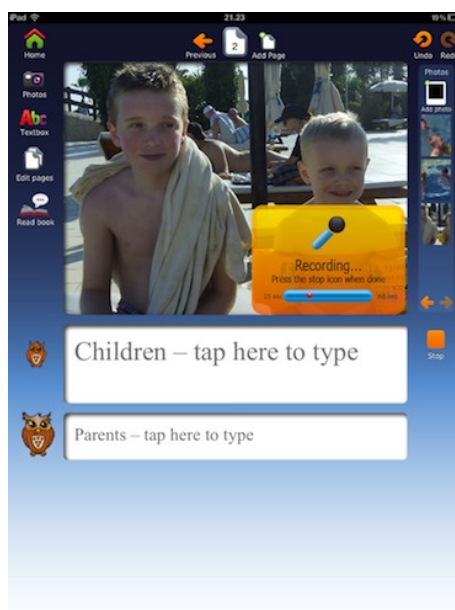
iPad
21.23
19%
Home
Previous
2
Add Page
Undo
Red
Photos
Photos
Abc
Textbox
Add photo
Edit pages
Read book
Recording...
Press the stop icon when done
15 sec
60 sec
Stop
Children – tap here to type
Parents – tap here to type